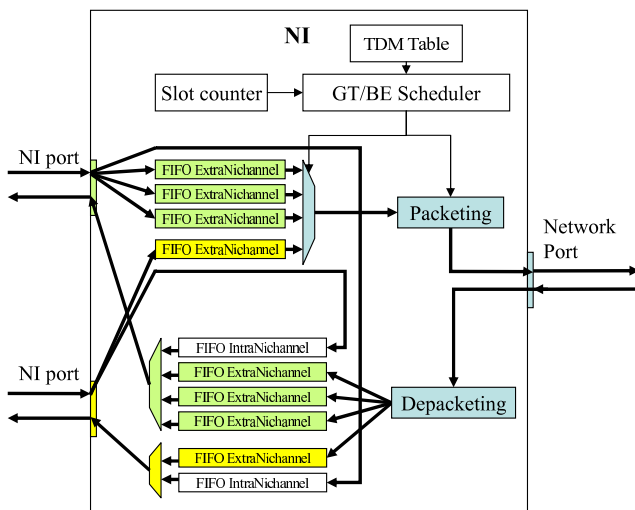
NI

TDM Table

Slot counter

GT/BE Scheduler

NI port

FIFO ExtraNichannel

FIFO ExtraNichannel

FIFO ExtraNichannel

FIFO ExtraNichannel

Packeting

Network Port

NI port

FIFO IntraNichannel

FIFO ExtraNichannel

FIFO ExtraNichannel

FIFO ExtraNichannel

Depacketing

FIFO ExtraNichannel

FIFO IntraNichannel